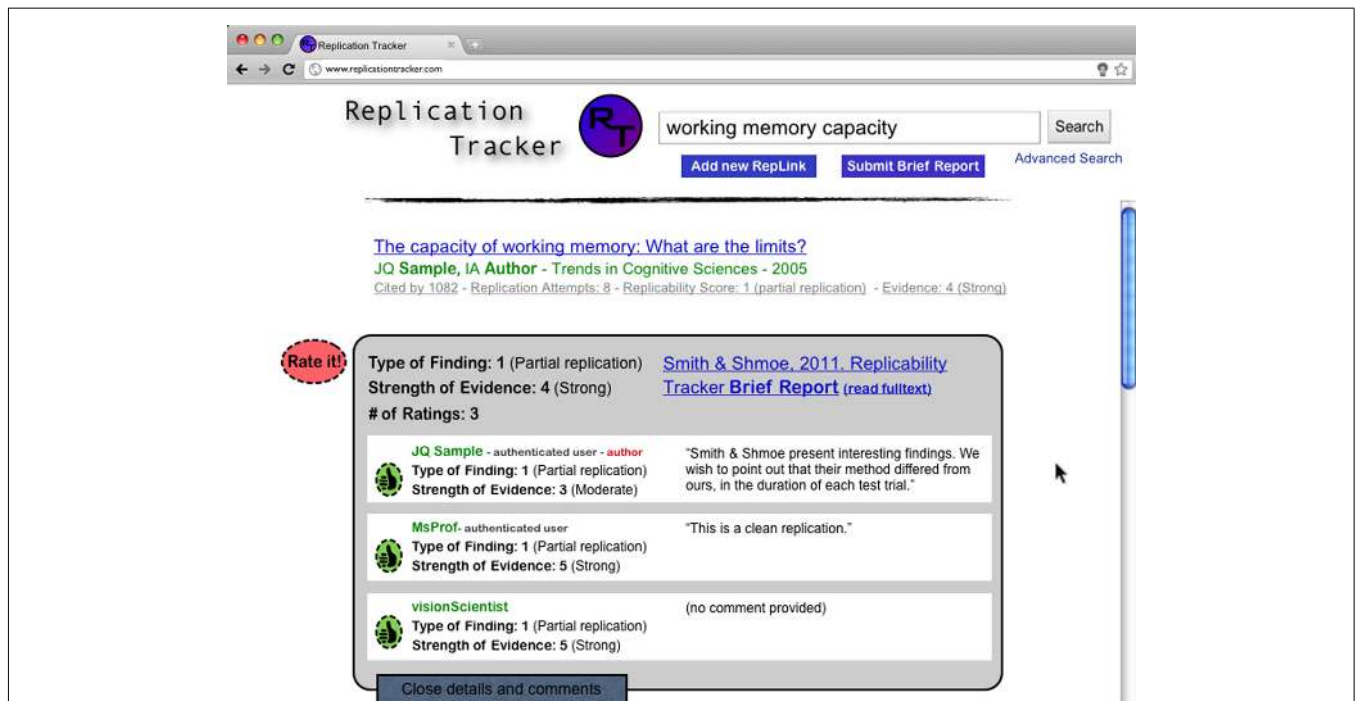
Replication Tracker

www.replicationtracker.com

Replication Tracker

RT

working memory capacity

Search

Add new RepLink

Submit Brief Report

Advanced Search

The capacity of working memory: What are the limits?

JQ Sample, IA Author - Trends in Cognitive Sciences - 2005

Cited by 1082 - Replication Attempts: 8 - Replicability Score: 1 (partial replication) - Evidence: 4 (Strong)

Rate it!

Type of Finding: 1 (Partial replication)

Strength of Evidence: 4 (Strong)

# of Ratings: 3

Smith & Shmoe, 2011, Replicability Tracker Brief Report (read fulltext)

JQ Sample - authenticated user - author

Type of Finding: 1 (Partial replication)

Strength of Evidence: 3 (Moderate)

"Smith & Shmoe present interesting findings. We wish to point out that their method differed from ours, in the duration of each test trial."

MsProf- authenticated user

Type of Finding: 1 (Partial replication)

Strength of Evidence: 5 (Strong)

"This is a clean replication."

visionScientist

Type of Finding: 1 (Partial replication)

Strength of Evidence: 5 (Strong)

(no comment provided)

Close details and comments